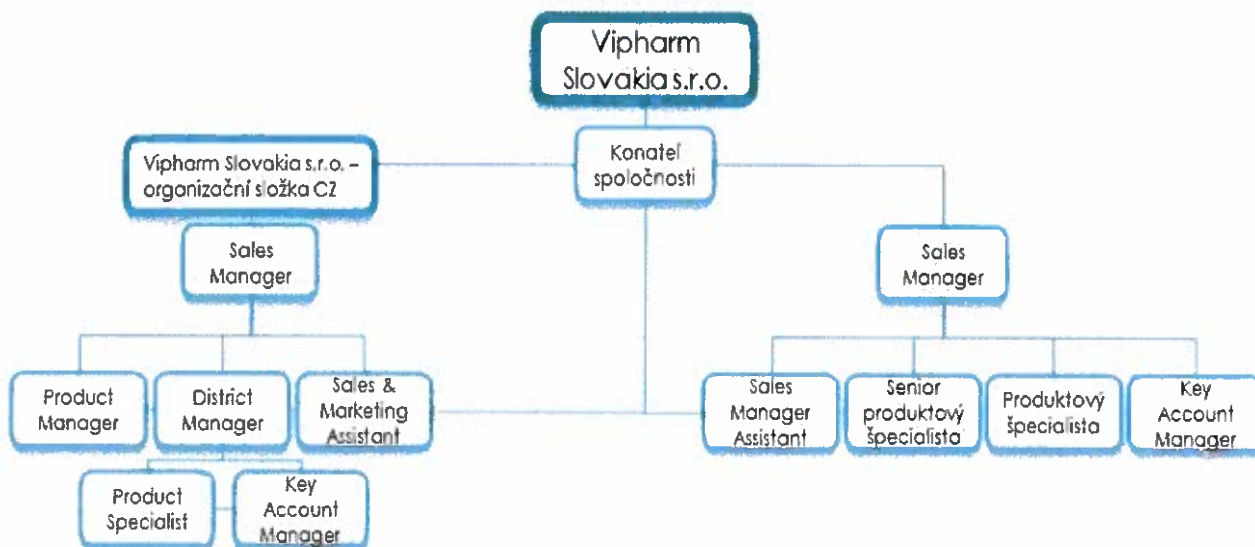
Vipharm Slovakia s.r.o.

Konateľ spoločnosti

Vipharm Slovakia s.r.o. – organizační složka CZ

Sales Manager

Product Manager

District Manager

Sales & Marketing Assistant

Product Specialist

Key Account Manager

Sales Manager

Sales Manager Assistant

Senior produktový špecialista

Produktový špecialista

Key Account Manager